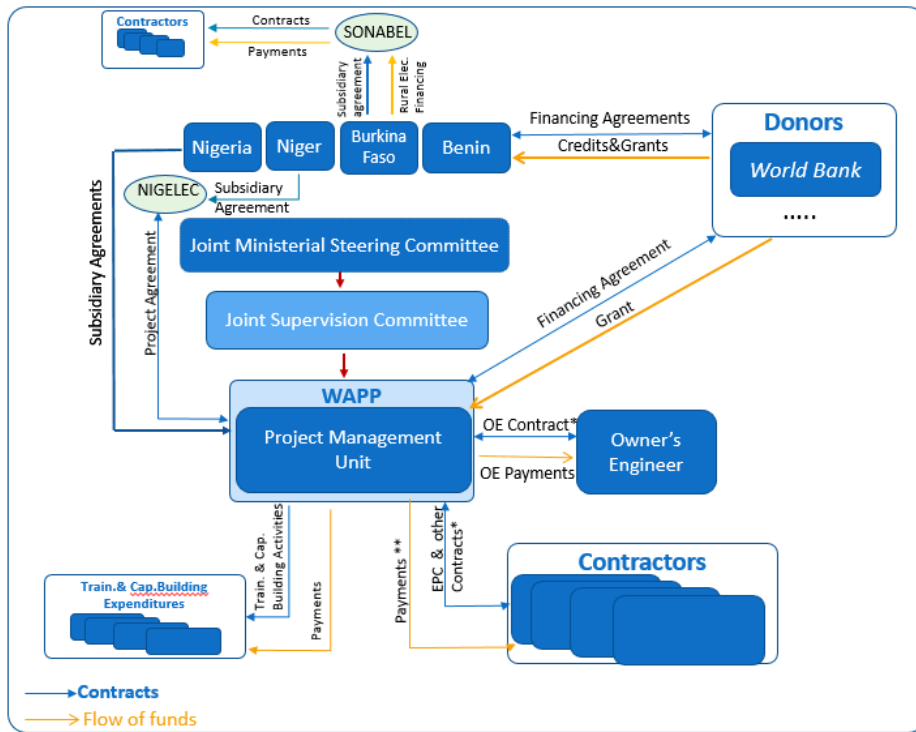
Contractors
Contracts
Payments
SONABEL
Subsidiary agreement
Rural Elec. Financing
Nigeria
Niger
Burkina Faso
Benin
Financing Agreements
Credits&Grants
Donors
World Bank
.....
NIGELEC
Subsidiary Agreement
Subsidiary Agreements
Project Agreement
Joint Ministerial Steering Committee
Joint Supervision Committee
Financing Agreement
Grant
WAPP
Project Management Unit
OE Contract*
OE Payments
Owner's Engineer
Train. & Cap. Building Activities
Payments
Payments **
EPC & other Contracts*
Contractors
Train.& Cap.Building Expenditures
Contracts
Flow of funds